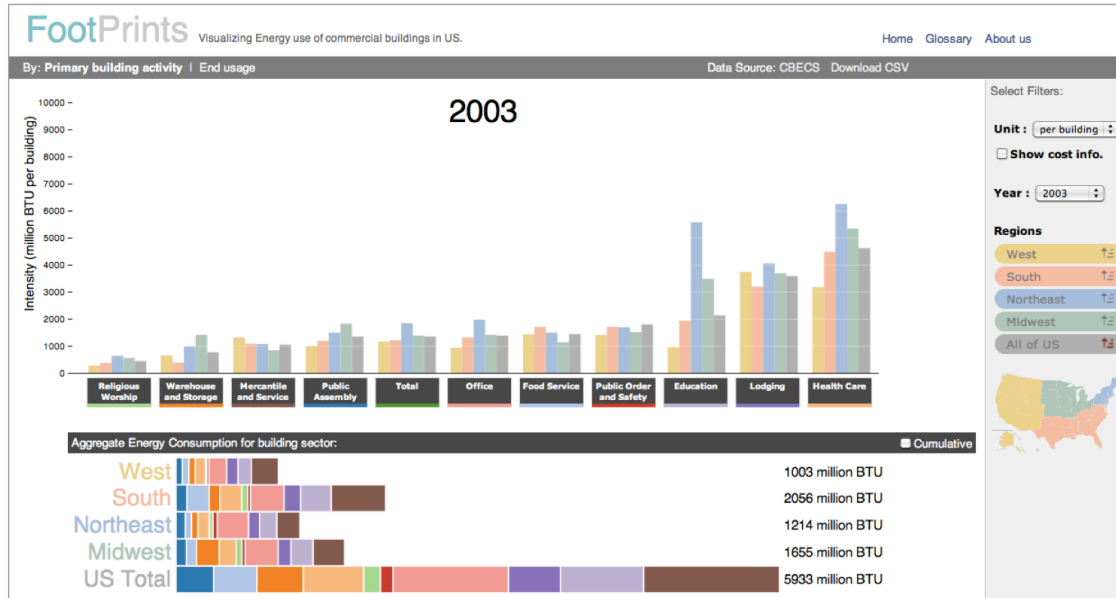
FootPrints Visualizing Energy use of commercial buildings in US.

Home Glossary About us

By: Primary building activity | End usage

Data Source: CBECS Download CSV

Select Filters:

Unit : per building

Show cost info.

Year : 2003

Regions

West

South

Northeast

Midwest

All of US

2003

Intensity (million BTU per building)

10000
9000
8000
7000
6000
5000
4000
3000
2000
1000
0

Religious Worship
Warehouse and Storage
Mercantile and Service
Public Assembly
Total
Office
Food Service
Public Order and Safety
Education
Lodging
Health Care

Aggregate Energy Consumption for building sector:

Cumulative

West 1003 million BTU
South 2056 million BTU
Northeast 1214 million BTU
Midwest 1655 million BTU
US Total 5933 million BTU